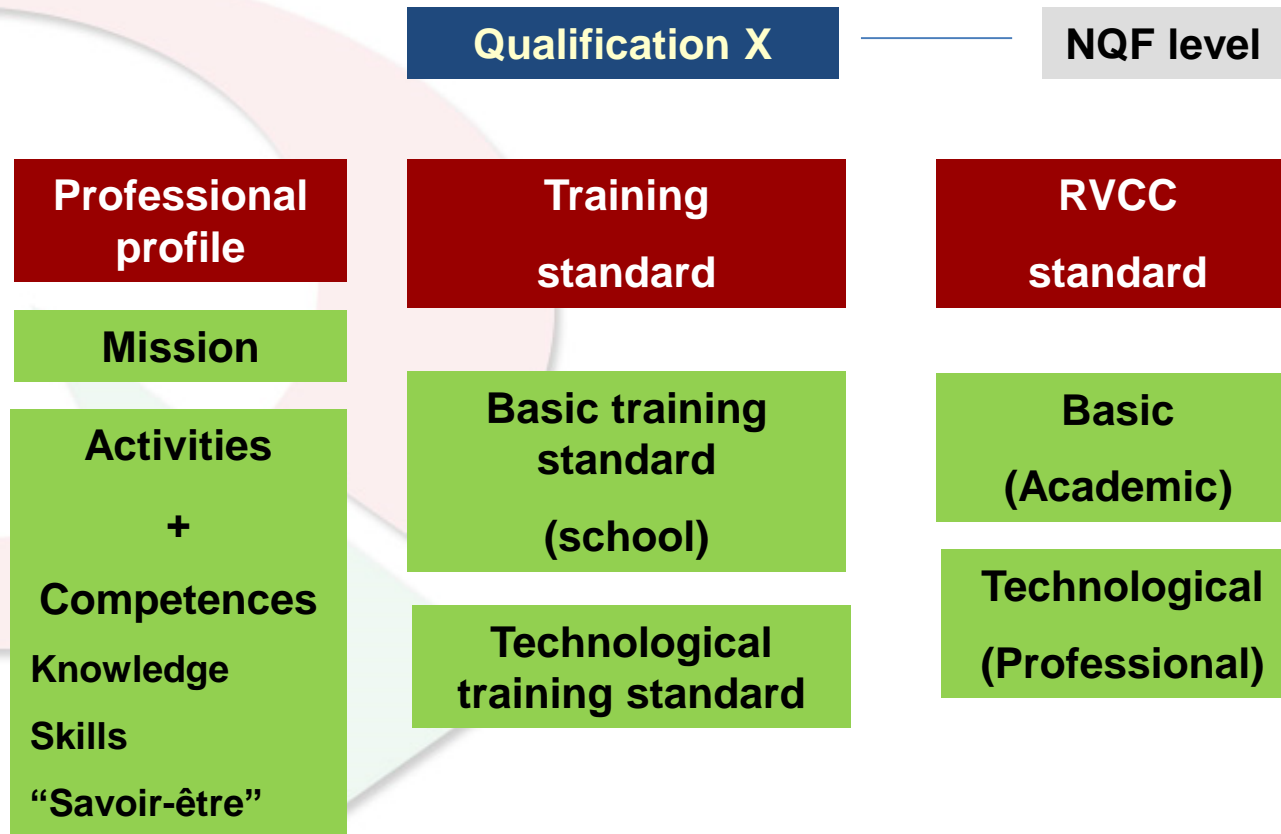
Qualification X

NQF level

Professional profile

Mission

Activities

+

Competences

Knowledge

Skills

“Savoir-être”

Training standard

Basic training standard (school)

Technological training standard

RVCC standard

Basic (Academic)

Technological (Professional)